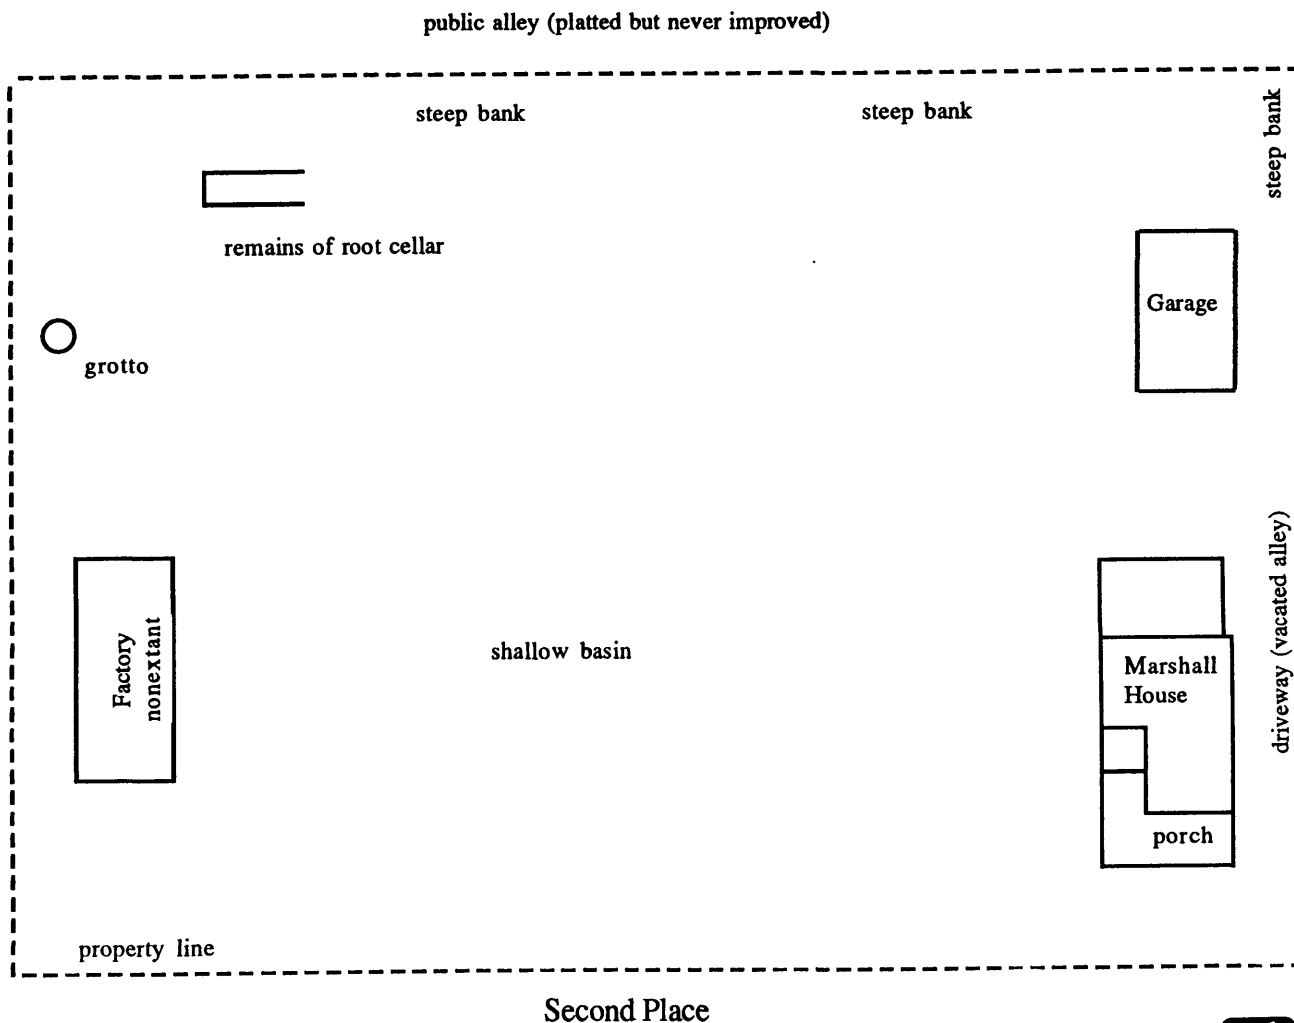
public alley (platted but never improved)

steep bank

steep bank

steep bank

remains of root cellar

Garage

grotto

driveway (vacated alley)

Factory nonextant

shallow basin

Marshall House

porch

property line

Second Place